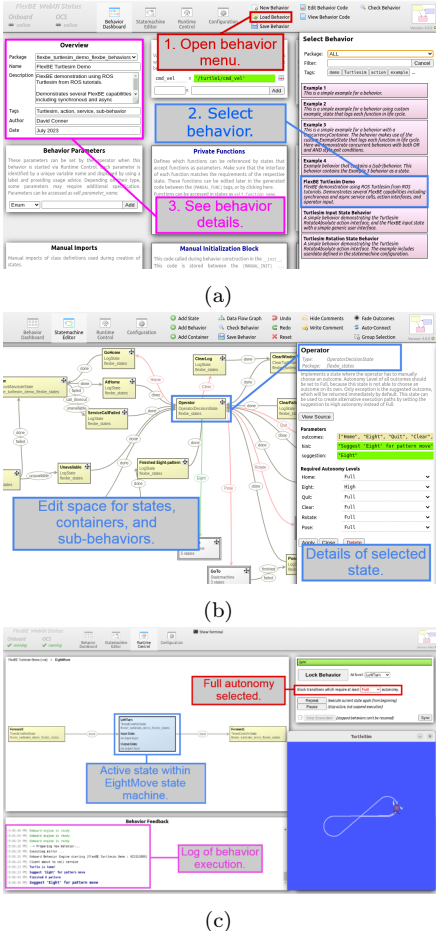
FlexBE WebUI Status
Onboard OCS

Behavior Dashboard | Statemachine Editor | Runtime Control | Configuration

New Behavior
Load Behavior
Save Behavior
Edit Behavior Code
View Behavior Code
Check Behavior

1. Open behavior menu.

Overview

Package: flexbe_turtlesim_demo_flexbe_behaviors
Name: FlexBE Turtlesim Demo
Description: FlexBE demonstration using ROS Turtlesim from ROS tutorials. Demonstrates several FlexBE capabilities including synchronous and async
Tags: Turtlesim, action, service, sub-behavior
Author: David Conner
Date: July 2023

cmd_vel = '/turtle1/cmd_vel'
Add

2. Select behavior.

Behavior Parameters

These parameters can be set by the operator when this behavior is started via Runtime Control. Each parameter is identified by a unique variable name and displayed by using a label and providing usage advice. Depending on their type, some parameters may require additional specification. Parameters can be accessed as self.parameter_name.

Enum
Add

3. See behavior details.

Private Functions

Defines which functions can be referenced by states that accept functions as arguments. Make sure that the interface of each function matches the requirements of the respective state. These functions can be edited later in the generated code between the [MANUAL_FUNC] tags, or by clicking here. Functions can be accessed in states as self.function_name.

Manual Imports

Manual imports of class definitions used during creation of states.

Manual Initialization Block

This code used during behavior construction in the __init__. This code is stored between the [MANUAL_INIT]

Select Behavior

Package: ALL
Filter:
Cancel
Tags: demo Turtlesim action example

Example 1
This is a simple example for a behavior.

Example 2
This is a simple example for a behavior using custom example_state that logs each function in the cycle.

Example 3
This is a simple example for a behavior with a priority container...

Example 4
Example behavior that contains a sub-behavior. This behavior contains the Example 3 behavior as a state.

FlexBE Turtlesim Demo
FlexBE demonstration using ROS Turtlesim from ROS tutorials. Demonstrates several FlexBE capabilities including synchronous and async service calls, action interfaces, and operator input.

Turtlesim Input State Behavior
A simple behavior demonstrating the Turtlesim RotateAbsolute action interface, and the FlexBE input state with a simple generic user interface.

Turtlesim Rotation State Behavior
A simple behavior demonstrating the Turtlesim RotateAbsolute action interface. The example includes standard defined in the statemachine configuration.

(a)

Add State
Add Behavior
Add Container
Data Flow Graph
Check Behavior
Save Behavior
Undo
Redo
Reset
Hide Comments
Write Comment
Take Outcomes
Auto-Connect
Group Selection

Operator
OperatorDecisionState
flexbe_states

Operator
Type: OperatorDecisionState
Package: flexbe_states

Implements a state where the operator has to manually choose an outcome. Autonomy Level of all outcomes should be set to Full, because this state is not able to choose an outcome on its own. Only exception is the suggested outcome, which will be returned immediately by default. This state can be used to create alternative execution paths by setting the suggestion to High autonomy instead of Full.

View Source

Parameters
outcomes: ["Home", "Eight", "Quit", "Clear",
hint: 'Suggest 'Eight' for pattern move'
suggestion: "Eight"

Required Autonomy Levels
Home: Full
Eight: High
Quit: Full
Clear: Full
Rotate: Full
Pose: Full

Apply Close Delete

Edit space for states, containers, and sub-behaviors.

Details of selected state.

(b)

FlexBE WebUI Status
Onboard OCS

Behavior Dashboard | Statemachine Editor | Runtime Control | Configuration
Show terminal

Lock Behavior
Block transitions which require at least Full autonomy.

Full autonomy selected.

Active state within EightMove state machine.

Turtlesim

Behavior Feedback

Onboard engine is ready.
Onboard engine is ready.
Preparing new behavior...
Executing mirror ...
Onboard Behavior Engine starting [FlexBE Turtlesim Demo]
Suggest 'Eight' for pattern move
Suggest 'Eight' for pattern move

Log of behavior execution.

(c)